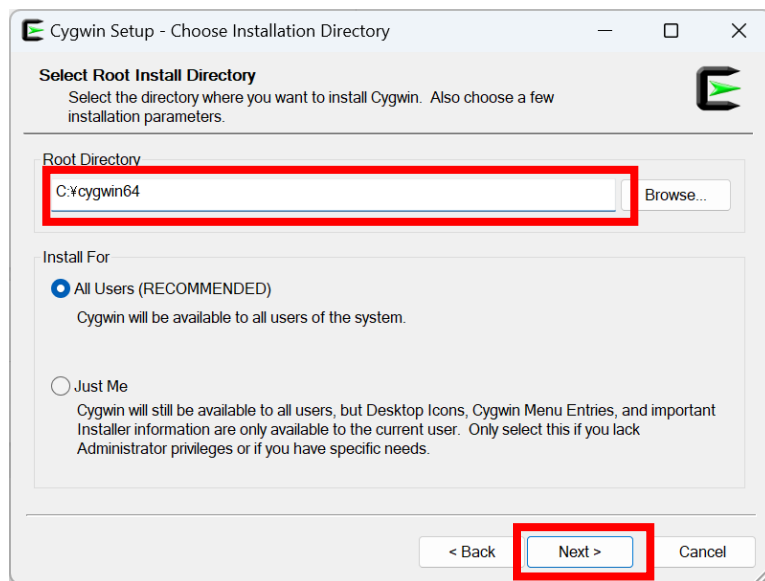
Cygwin Setup - Choose Installation Directory

Select Root Install Directory
Select the directory where you want to install Cygwin. Also choose a few installation parameters.

Root Directory
C:¥cygwin64
Browse...

Install For
All Users (RECOMMENDED)
Cygwin will be available to all users of the system.

Just Me
Cygwin will still be available to all users, but Desktop Icons, Cygwin Menu Entries, and important Installer information are only available to the current user. Only select this if you lack Administrator privileges or if you have specific needs.

< Back
Next >
Cancel